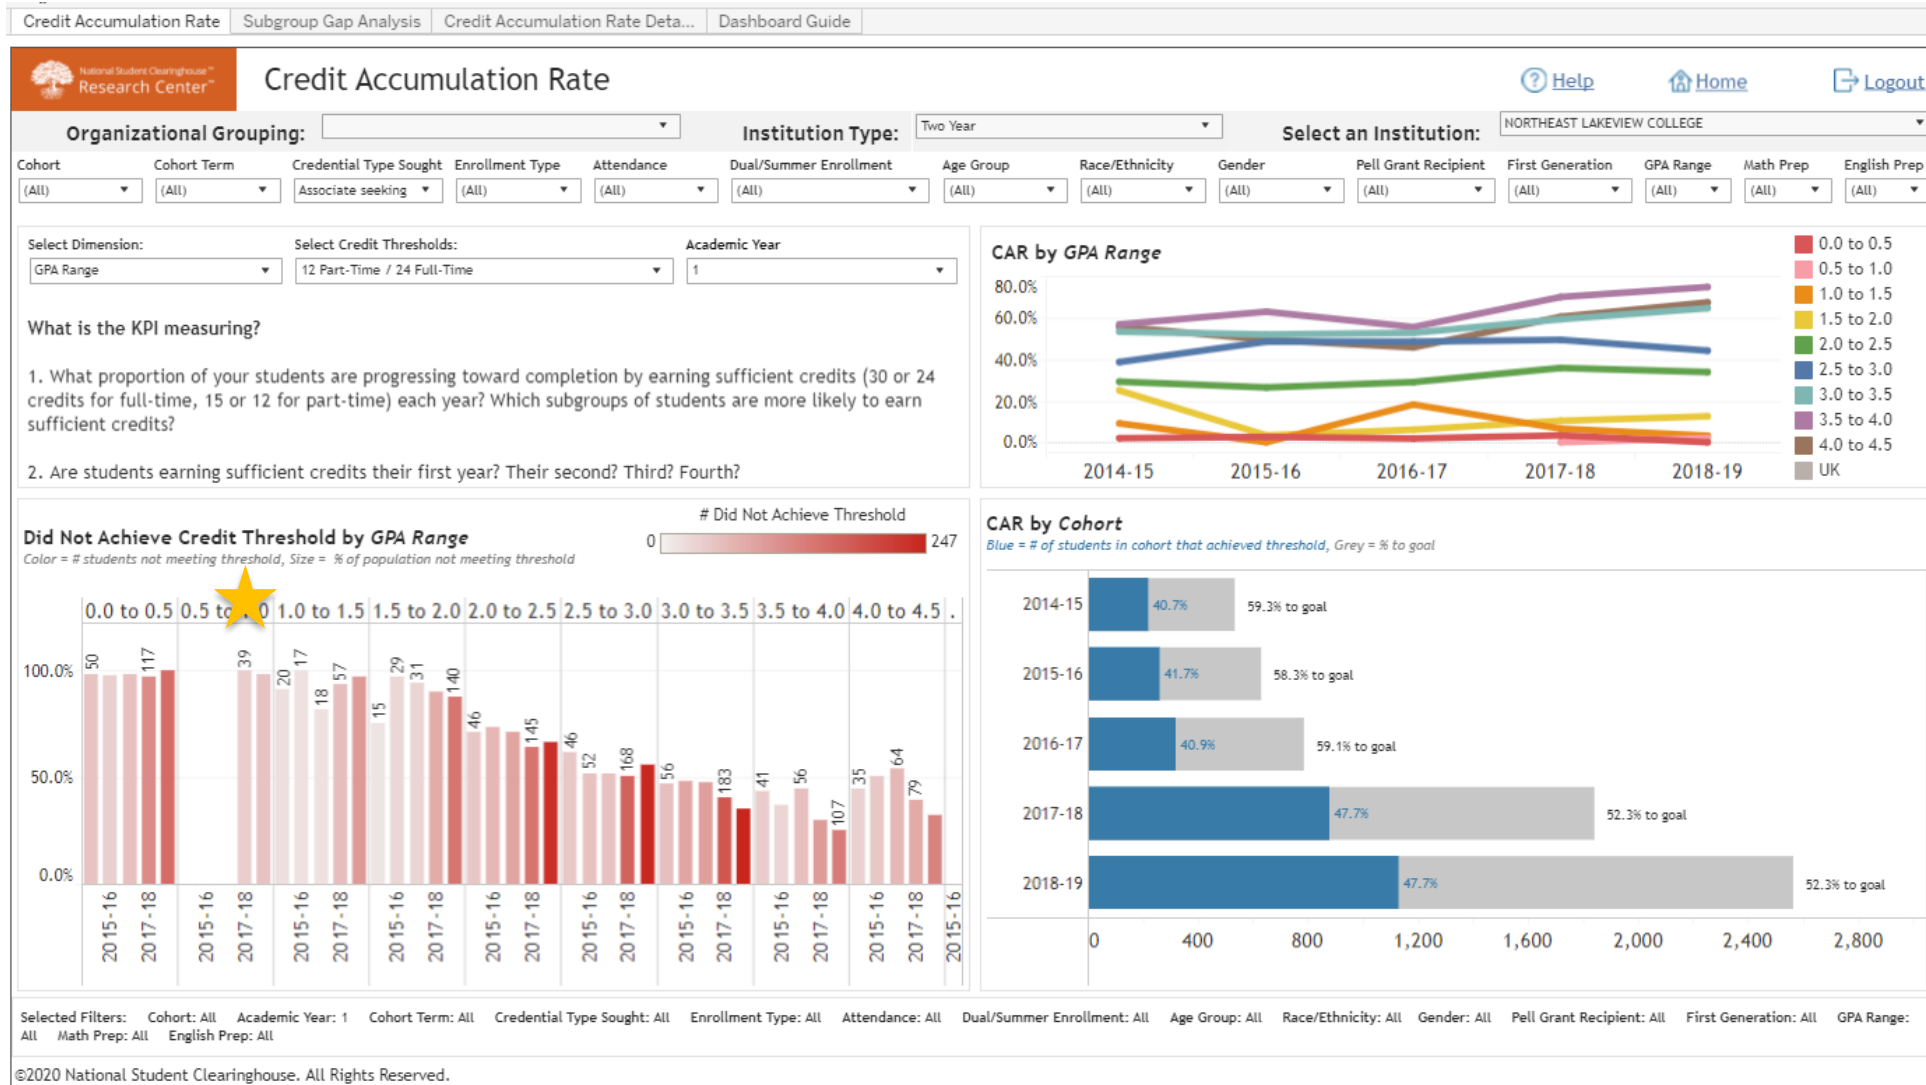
Credit Accumulation Rate | Subgroup Gap Analysis | Credit Accumulation Rate Deta... | Dashboard Guide

National Student Clearinghouse™ Research Center™

Credit Accumulation Rate

Help Home Logout

Organizational Grouping:

Institution Type: Two Year

Select an Institution: NORTHEAST LAKEVIEW COLLEGE

| Cohort | Cohort Term | Credential Type Sought | Enrollment Type | Attendance | Dual/Summer Enrollment | Age Group | Race/Ethnicity | Gender | Pell Grant Recipient | First Generation | GPA Range | Math Prep | English Prep |
|---|---|---|---|---|---|---|---|---|---|---|---|---|---|
| (All) | (All) | Associate seeking | (All) | (All) | (All) | (All) | (All) | (All) | (All) | (All) | (All) | (All) | (All) |

Select Dimension: GPA Range

Select Credit Thresholds: 12 Part-Time / 24 Full-Time

Academic Year: 1

What is the KPI measuring?

1. What proportion of your students are progressing toward completion by earning sufficient credits (30 or 24 credits for full-time, 15 or 12 for part-time) each year? Which subgroups of students are more likely to earn sufficient credits?

2. Are students earning sufficient credits their first year? Their second? Third? Fourth?

CAR by GPA Range

80.0%
60.0%
40.0%
20.0%
0.0%
2014-15 2015-16 2016-17 2017-18 2018-19

0.0 to 0.5
0.5 to 1.0
1.0 to 1.5
1.5 to 2.0
2.0 to 2.5
2.5 to 3.0
3.0 to 3.5
3.5 to 4.0
4.0 to 4.5
UK

Did Not Achieve Credit Threshold by GPA Range
Color = # students not meeting threshold, Size = % of population not meeting threshold

# Did Not Achieve Threshold
0 247

0.0 to 0.5 | 0.5 to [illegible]0 | 1.0 to 1.5 | 1.5 to 2.0 | 2.0 to 2.5 | 2.5 to 3.0 | 3.0 to 3.5 | 3.5 to 4.0 | 4.0 to 4.5 | .

100.0%
50.0%
0.0%

50 117 39 20 17 18 57 15 29 31 140 46 145 46 52 168 56 183 41 56 107 35 64 79

2015-16 2017-18 2015-16 2017-18 2015-16 2017-18 2015-16 2017-18 2015-16 2017-18 2015-16 2017-18 2015-16 2017-18 2015-16 2017-18 2015-16 2017-18 2015-16

CAR by Cohort
Blue = # of students in cohort that achieved threshold, Grey = % to goal

2014-15 40.7% 59.3% to goal
2015-16 41.7% 58.3% to goal
2016-17 40.9% 59.1% to goal
2017-18 47.7% 52.3% to goal
2018-19 47.7% 52.3% to goal

0 400 800 1,200 1,600 2,000 2,400 2,800

Selected Filters: Cohort: All Academic Year: 1 Cohort Term: All Credential Type Sought: All Enrollment Type: All Attendance: All Dual/Summer Enrollment: All Age Group: All Race/Ethnicity: All Gender: All Pell Grant Recipient: All First Generation: All GPA Range: All Math Prep: All English Prep: All

©2020 National Student Clearinghouse. All Rights Reserved.